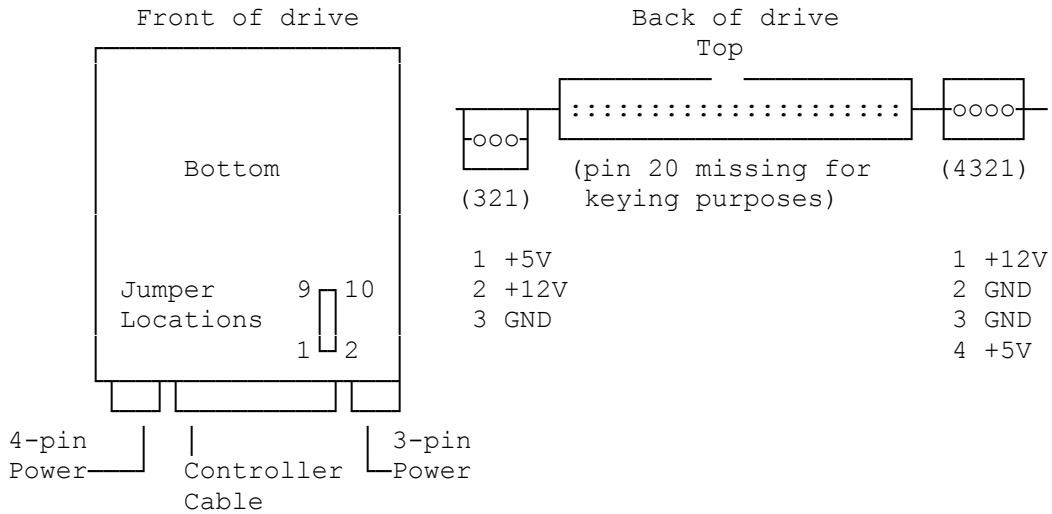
Front of drive

Bottom

Jumper Locations

9 10

1 2

4-pin Power

Controller Cable

3-pin Power

Back of drive
Top

:::::::::::::::::::::

ooo

oooo

(321)

(pin 20 missing for keying purposes)

(4321)

1 +5V
2 +12V
3 GND

1 +12V
2 GND
3 GND
4 +5V